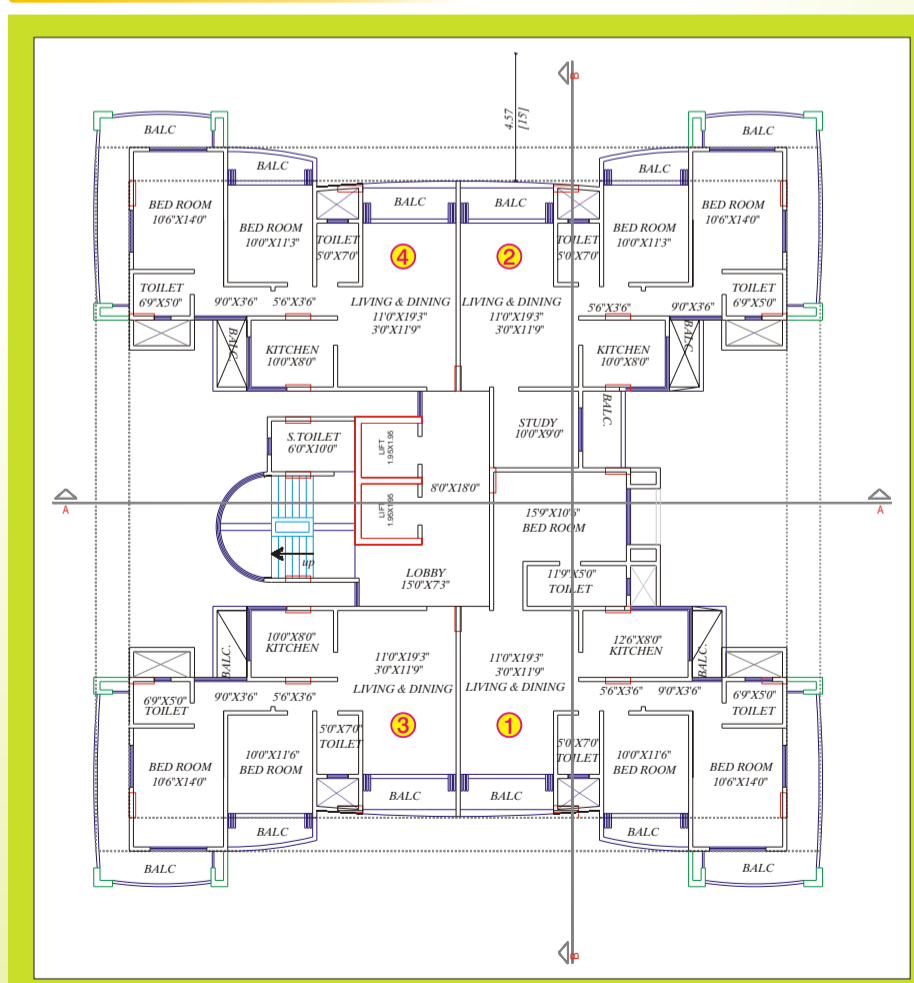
4.57
[15]

BALC
BALC
BED ROOM
10'6"X14'0"
BED ROOM
10'0"X11'3"
TOILET
5'0"X7'0"
BALC
4
TOILET
6'9"X5'0"
9'0"X3'6"
5'6"X3'6"
LIVING & DINING
11'0"X19'3"
3'0"X11'9"
BALC
KITCHEN
10'0"X8'0"

BALC
BALC
BED ROOM
10'6"X14'0"
BED ROOM
10'0"X11'3"
TOILET
5'0"X7'0"
BALC
2
LIVING & DINING
11'0"X19'3"
3'0"X11'9"
5'6"X3'6"
9'0"X3'6"
TOILET
6'9"X5'0"
BALC
KITCHEN
10'0"X8'0"

S.TOILET
6'0"X10'0"
LIFT
1.95X1.95
8'0"X18'0"
LIFT
1.95X1.95
up
LOBBY
15'0"X7'3"
STUDY
10'0"X9'0"
BALC.
A
A
15'9"X10'6"
BED ROOM
11'9"X5'0"
TOILET

10'0"X8'0"
KITCHEN
BALC.
11'0"X19'3"
3'0"X11'9"
LIVING & DINING
6'9"X5'0"
TOILET
9'0"X3'6"
5'6"X3'6"
3
5'0"X7'0"
TOILET
BED ROOM
10'6"X14'0"
10'0"X11'6"
BED ROOM
BALC
BALC
BALC

11'0"X19'3"
3'0"X11'9"
LIVING & DINING
12'6"X8'0"
KITCHEN
BALC.
5'6"X3'6"
9'0"X3'6"
6'9"X5'0"
TOILET
1
5'0"X7'0"
TOILET
10'0"X11'6"
BED ROOM
BED ROOM
10'6"X14'0"
BALC
BALC
BALC